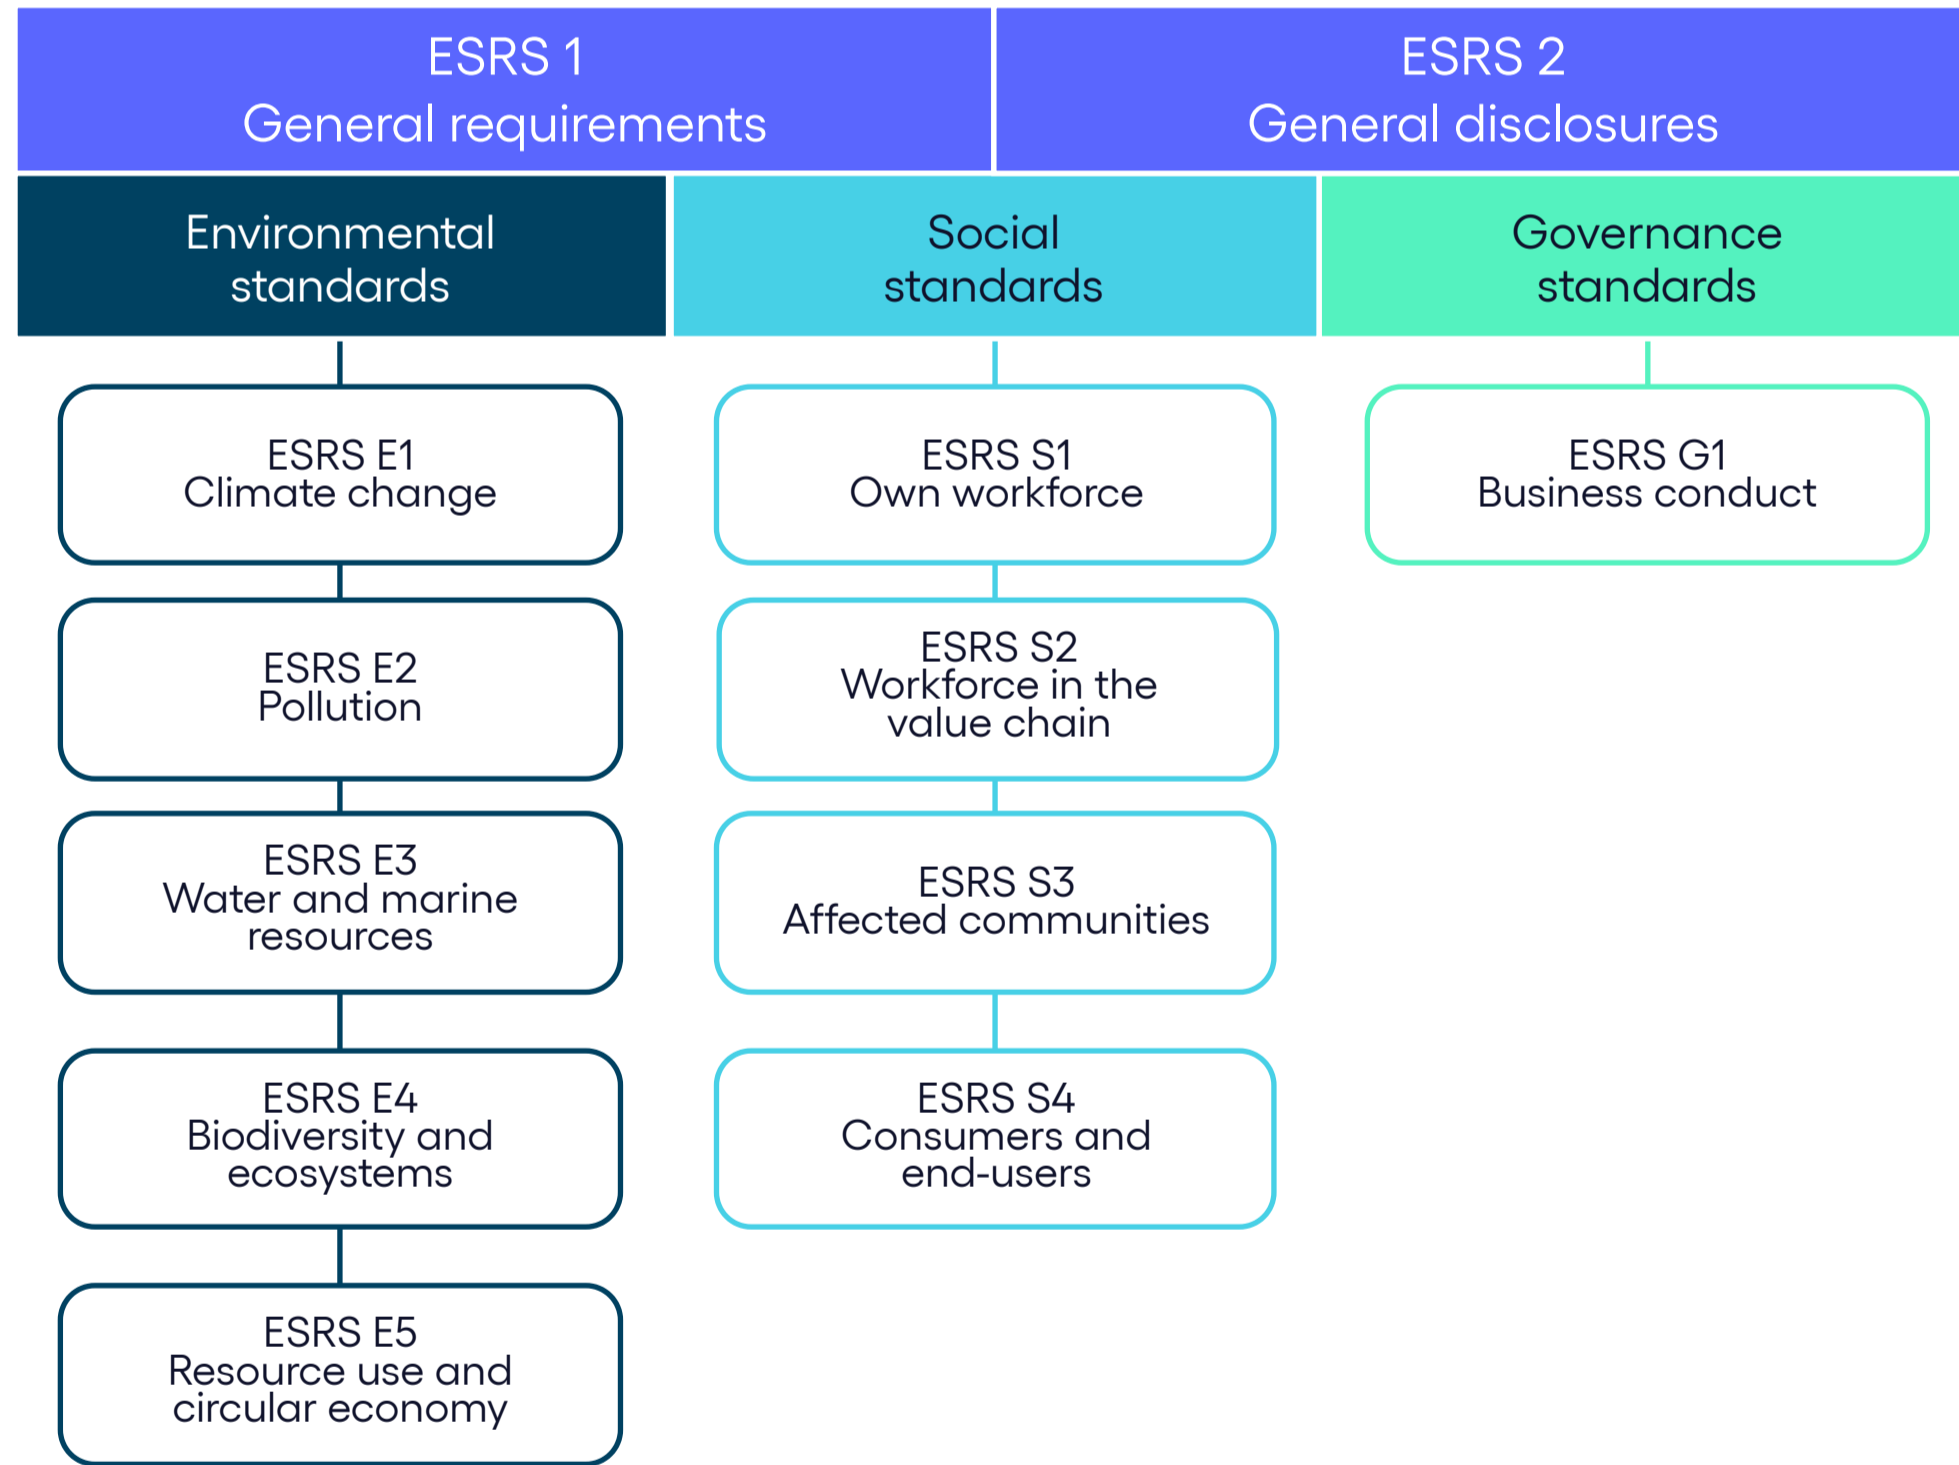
ESRS 1
General requirements

ESRS 2
General disclosures

Environmental standards

Social standards

Governance standards

ESRS E1
Climate change

ESRS E2
Pollution

ESRS E3
Water and marine resources

ESRS E4
Biodiversity and ecosystems

ESRS E5
Resource use and circular economy

ESRS S1
Own workforce

ESRS S2
Workforce in the value chain

ESRS S3
Affected communities

ESRS S4
Consumers and end-users

ESRS G1
Business conduct